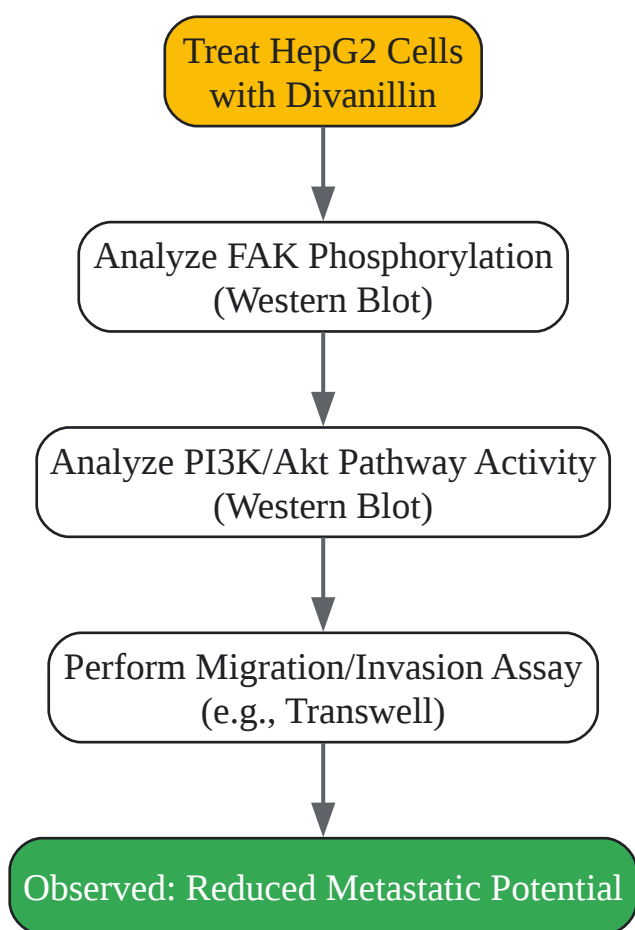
Treat HepG2 Cells with Divanillin

Analyze FAK Phosphorylation (Western Blot)

Analyze PI3K/Akt Pathway Activity (Western Blot)

Perform Migration/Invasion Assay (e.g., Transwell)

Observed: Reduced Metastatic Potential